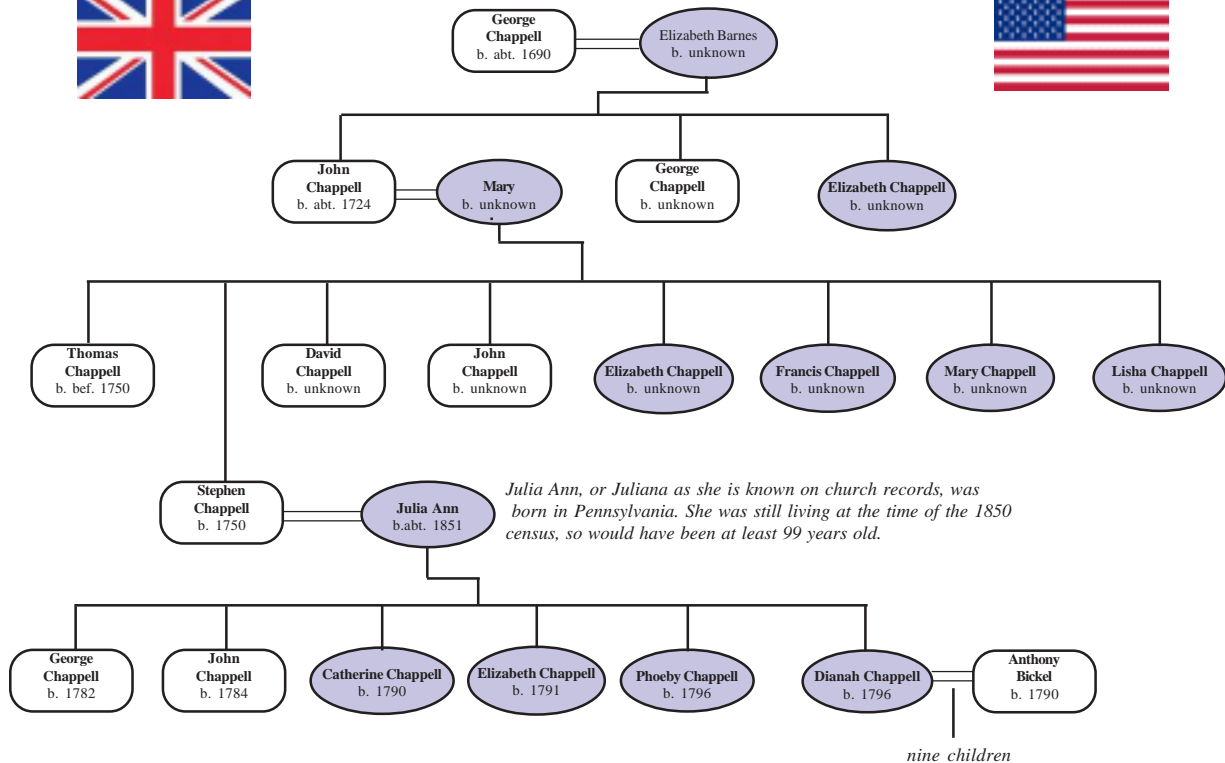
George Chappell
b. abt. 1690

Elizabeth Barnes
b. unknown

John Chappell
b. abt. 1724

Mary
b. unknown

George Chappell
b. unknown

Elizabeth Chappell
b. unknown

Thomas Chappell
b. bef. 1750

David Chappell
b. unknown

John Chappell
b. unknown

Elizabeth Chappell
b. unknown

Francis Chappell
b. unknown

Mary Chappell
b. unknown

Lisha Chappell
b. unknown

Stephen Chappell
b. 1750

Julia Ann
b.abt. 1851

Julia Ann, or Juliana as she is known on church records, was born in Pennsylvania. She was still living at the time of the 1850 census, so would have been at least 99 years old.

George Chappell
b. 1782

John Chappell
b. 1784

Catherine Chappell
b. 1790

Elizabeth Chappell
b. 1791

Phoeby Chappell
b. 1796

Dianah Chappell
b. 1796

Anthony Bickel
b. 1790

nine children